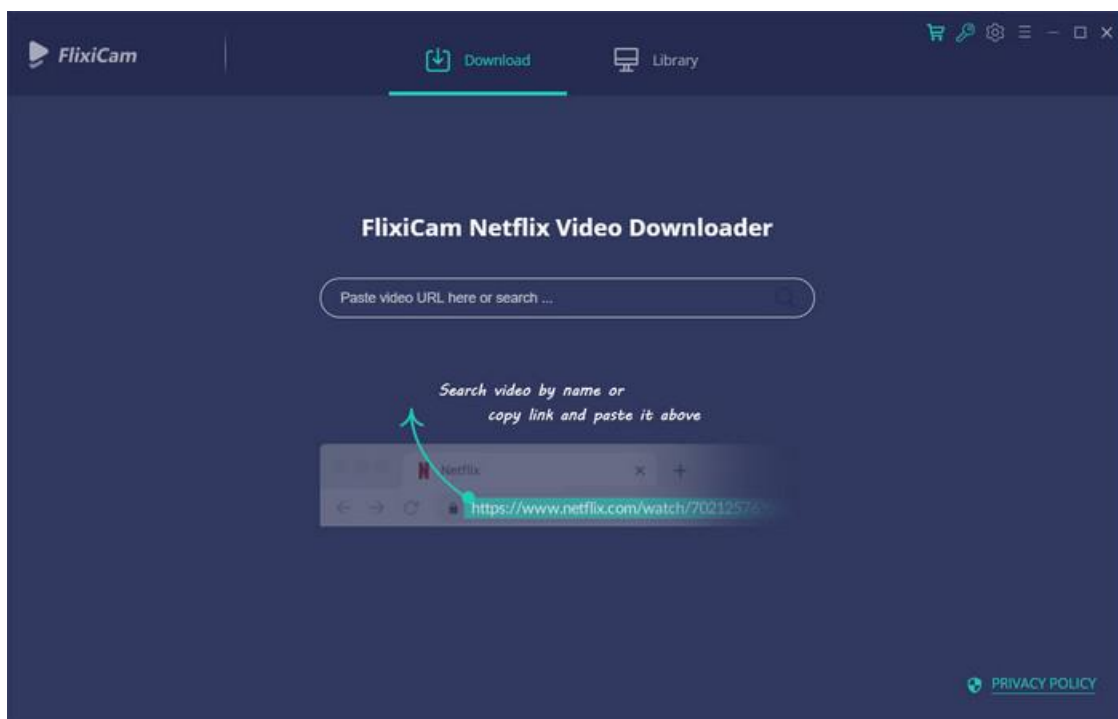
FlixiCam

Download

Library

FlixiCam Netflix Video Downloader

Paste video URL here or search ...

Search video by name or copy link and paste it above

Netflix

https://www.netflix.com/watch/7021257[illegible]

PRIVACY POLICY